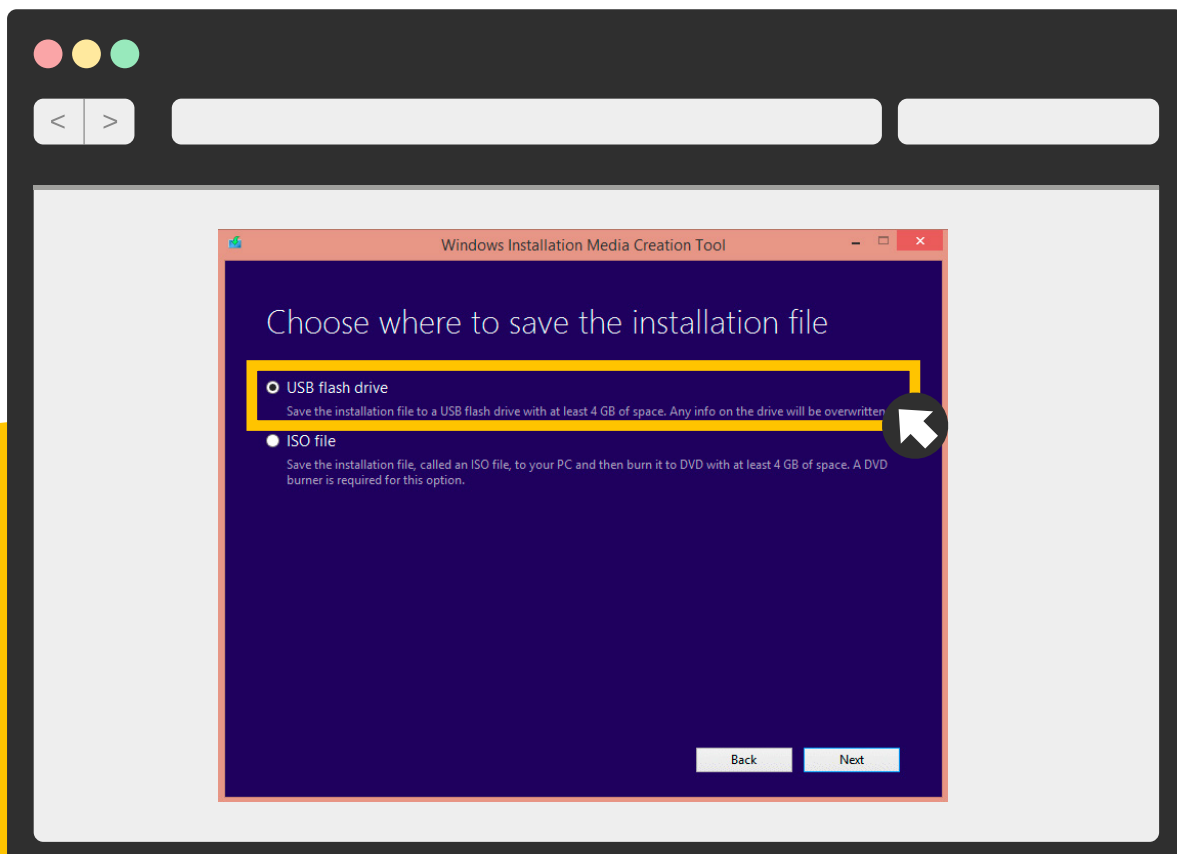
<
>

Windows Installation Media Creation Tool

Choose where to save the installation file

USB flash drive

Save the installation file to a USB flash drive with at least 4 GB of space. Any info on the drive will be overwritten

ISO file

Save the installation file, called an ISO file, to your PC and then burn it to DVD with at least 4 GB of space. A DVD burner is required for this option.

Back

Next